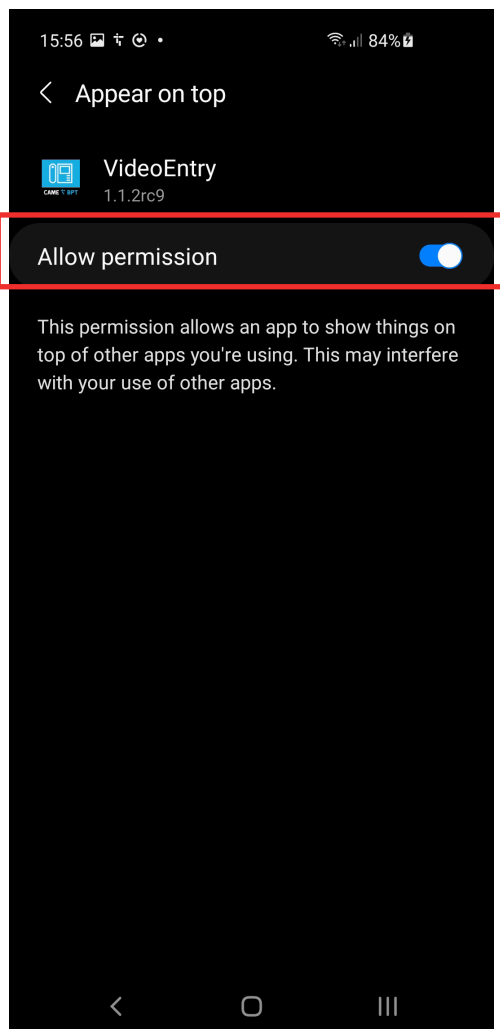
15:56 84%

Appear on top

CAME BPT

VideoEntry

1.1.2rc9

Allow permission

This permission allows an app to show things on top of other apps you're using. This may interfere with your use of other apps.